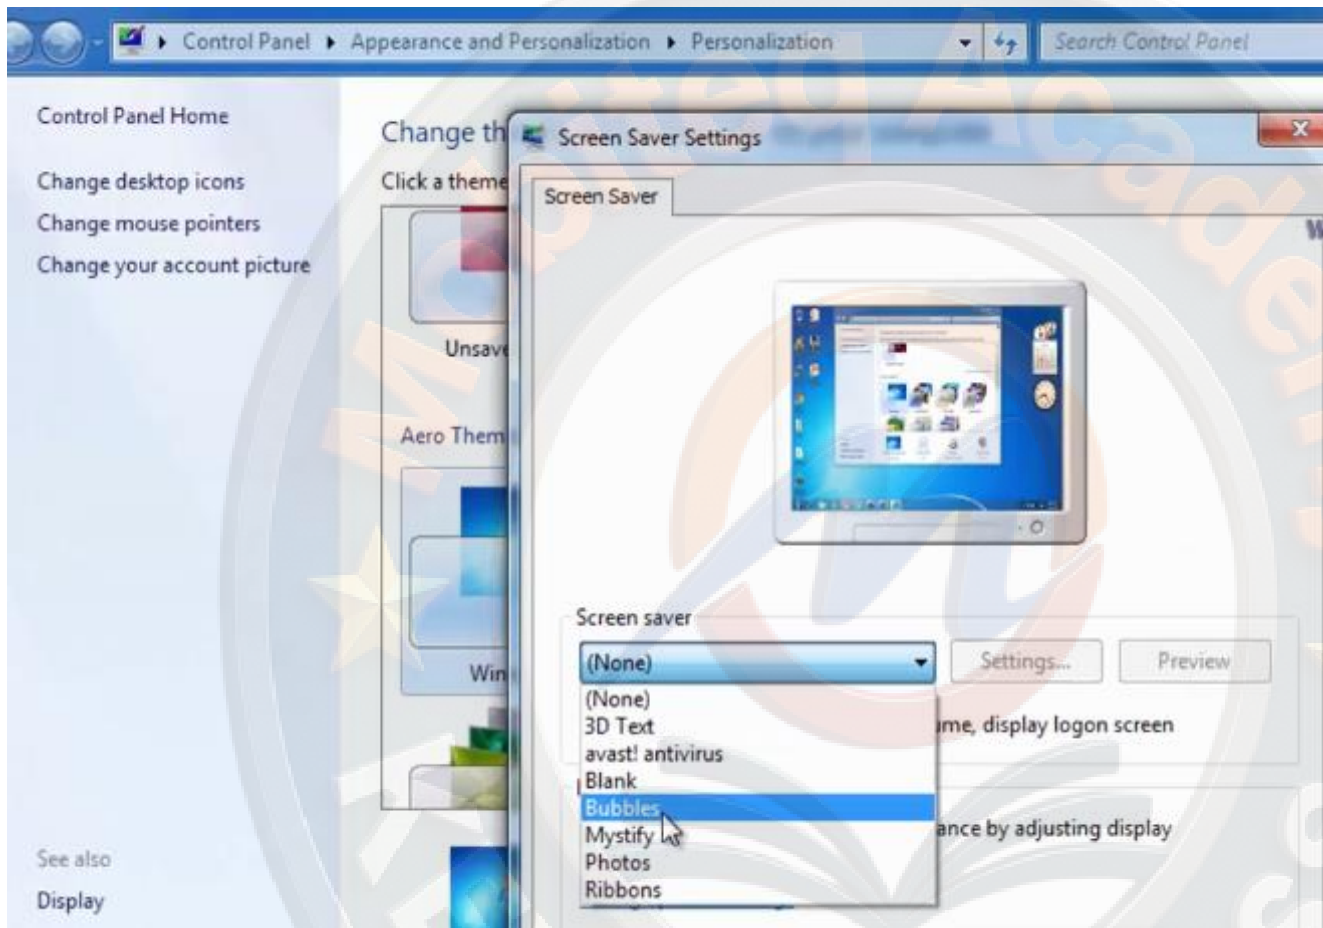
Control Panel ▸ Appearance and Personalization ▸ Personalization

Search Control Panel

Control Panel Home

Change desktop icons

Change mouse pointers

Change your account picture

See also

Display

Change th

Click a theme

Unsav

Aero Them

Win

Screen Saver Settings

Screen Saver

Screen saver

(None)

Settings...

Preview

(None)
3D Text
avast! antivirus
Blank
Bubbles
Mystify
Photos
Ribbons

ıme, display logon screen

ance by adjusting display